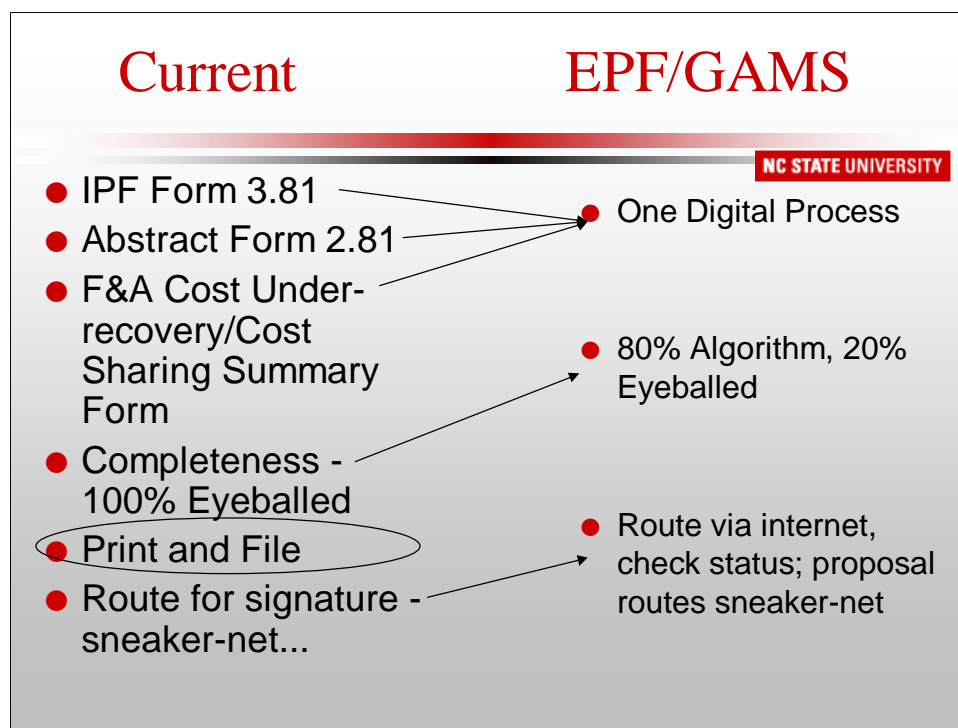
Current

EPF/GAMS

NC STATE UNIVERSITY

- IPF Form 3.81
- Abstract Form 2.81
- F&A Cost Under-recovery/Cost Sharing Summary Form
- Completeness - 100% Eyeballed
- Print and File
- Route for signature - sneaker-net...

- One Digital Process
- 80% Algorithm, 20% Eyeballed
- Route via internet, check status; proposal routes sneaker-net